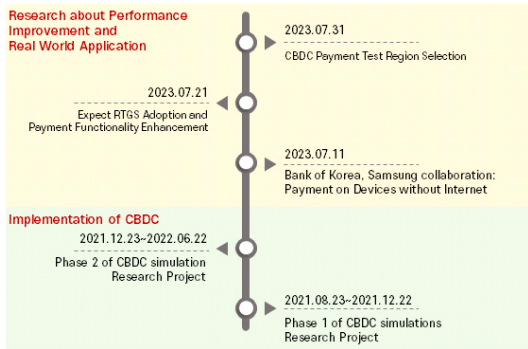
Research about Performance Improvement and Real World Application

2023.07.31
CBDC Payment Test Region Selection

2023.07.21
Expect RTGS Adoption and Payment Functionality Enhancement

2023.07.11
Bank of Korea, Samsung collaboration: Payment on Devices without Internet

Implementation of CBDC

2021.12.23~2022.06.22
Phase 2 of CBDC simulation Research Project

2021.08.23~2021.12.22
Phase 1 of CBDC simulations Research Project